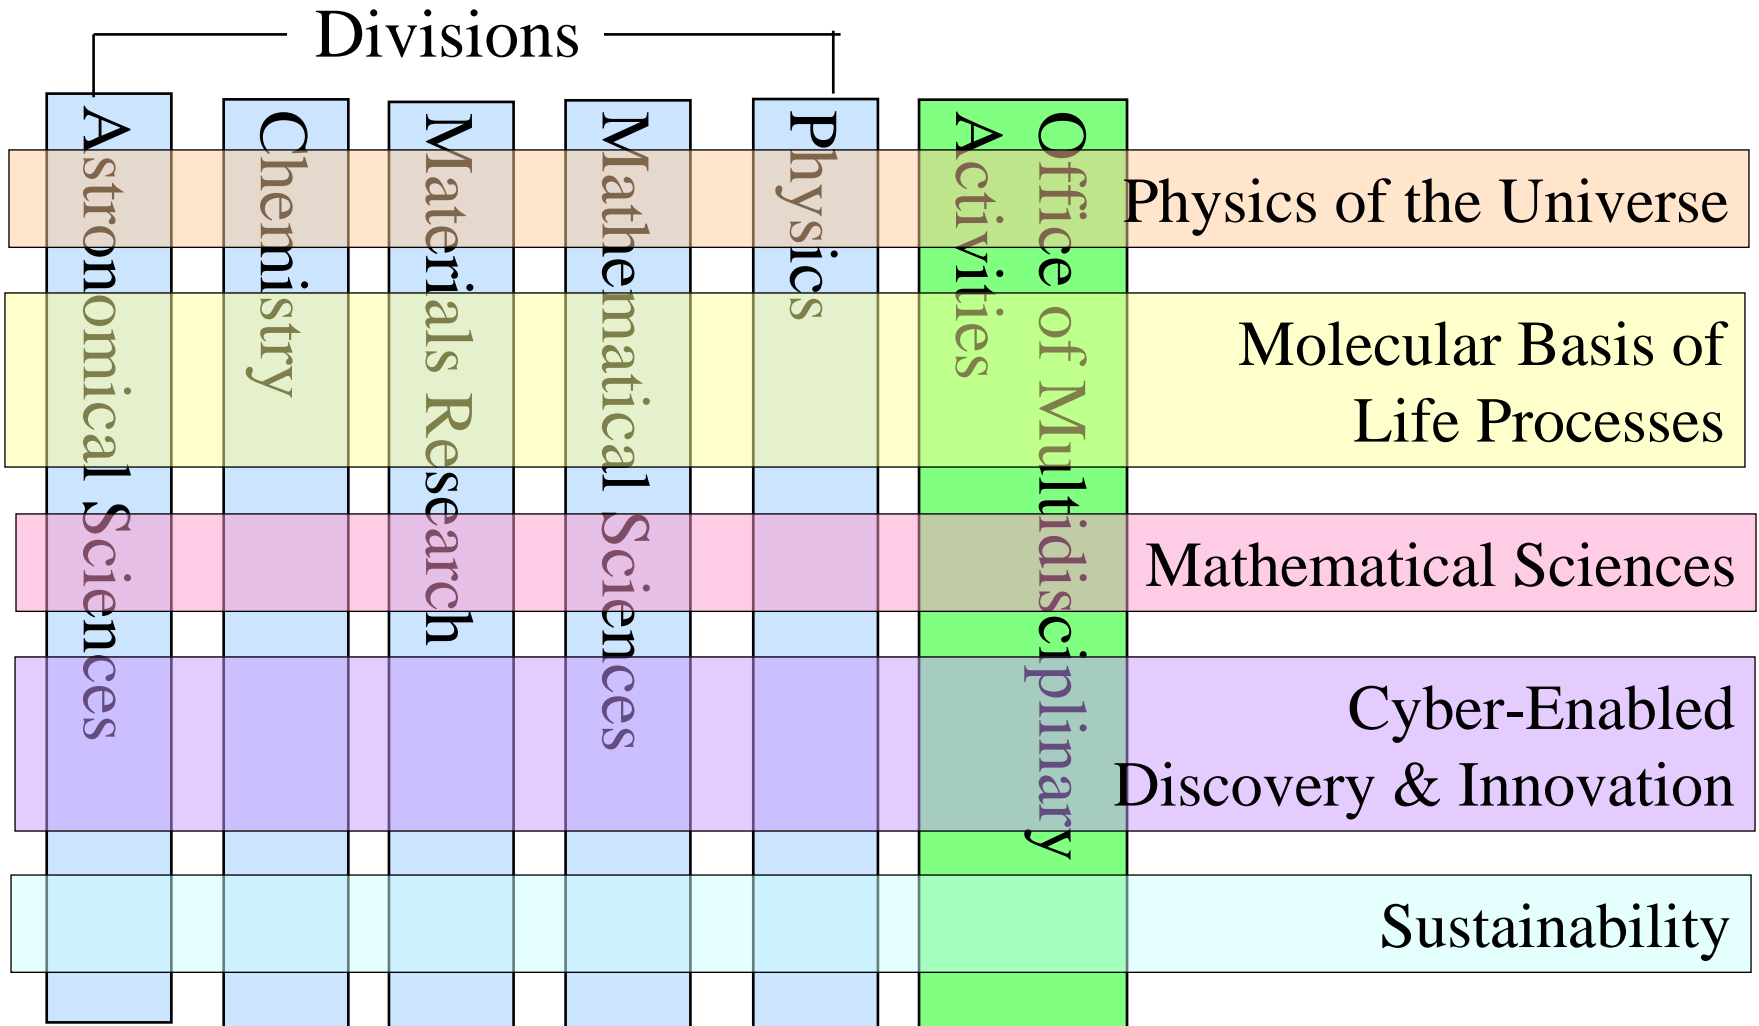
Divisions

Astronomical Sciences

Chemistry

Materials Research

Mathematical Sciences

Physics

Office of Multidisciplinary Activities

Physics of the Universe

Molecular Basis of Life Processes

Mathematical Sciences

Cyber-Enabled Discovery & Innovation

Sustainability